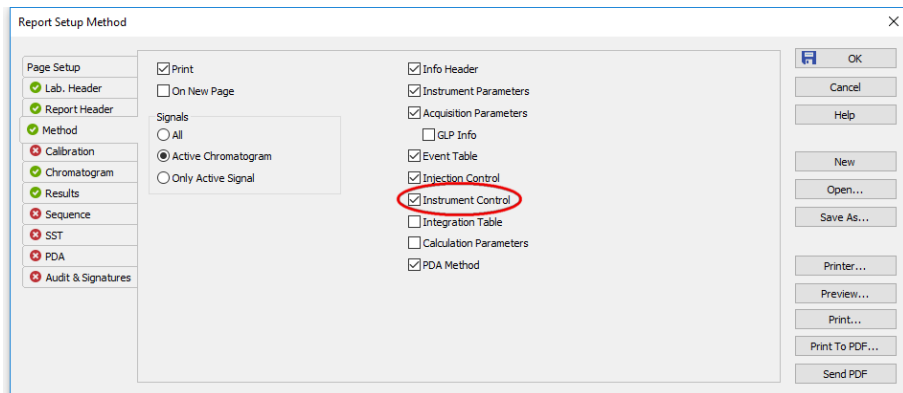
Report Setup Method

Page Setup
Lab. Header
Report Header
Method
Calibration
Chromatogram
Results
Sequence
SST
PDA
Audit & Signatures

Print
On New Page
Signals
All
Active Chromatogram
Only Active Signal

Info Header
Instrument Parameters
Acquisition Parameters
GLP Info
Event Table
Injection Control
Instrument Control
Integration Table
Calculation Parameters
PDA Method

OK
Cancel
Help
New
Open...
Save As...
Printer...
Preview...
Print...
Print To PDF...
Send PDF